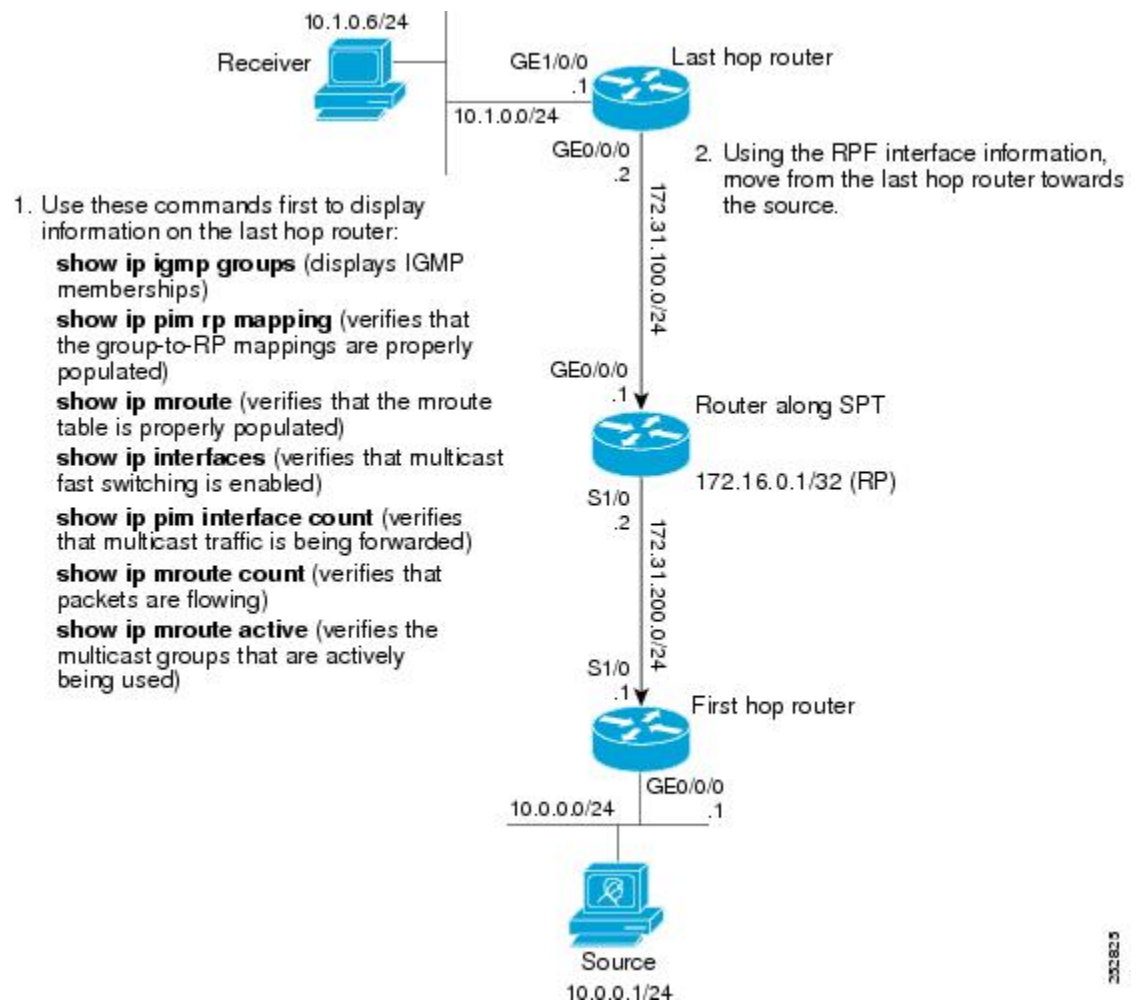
10.1.0.6/24

Receiver

GE1/0/0
.1

Last hop router

10.1.0.0/24

GE0/0/0
.2

2. Using the RPF interface information, move from the last hop router towards the source.

172.31.100.0/24

1. Use these commands first to display information on the last hop router:

**show ip igmp groups** (displays IGMP memberships)

**show ip pim rp mapping** (verifies that the group-to-RP mappings are properly populated)

**show ip mroute** (verifies that the mroute table is properly populated)

**show ip interfaces** (verifies that multicast fast switching is enabled)

**show ip pim interface count** (verifies that multicast traffic is being forwarded)

**show ip mroute count** (verifies that packets are flowing)

**show ip mroute active** (verifies the multicast groups that are actively being used)

GE0/0/0
.1

Router along SPT

172.16.0.1/32 (RP)

S1/0
.2

172.31.200.0/24

S1/0
.1

First hop router

GE0/0/0
.1

10.0.0.0/24

Source
10.0.0.1/24

282825